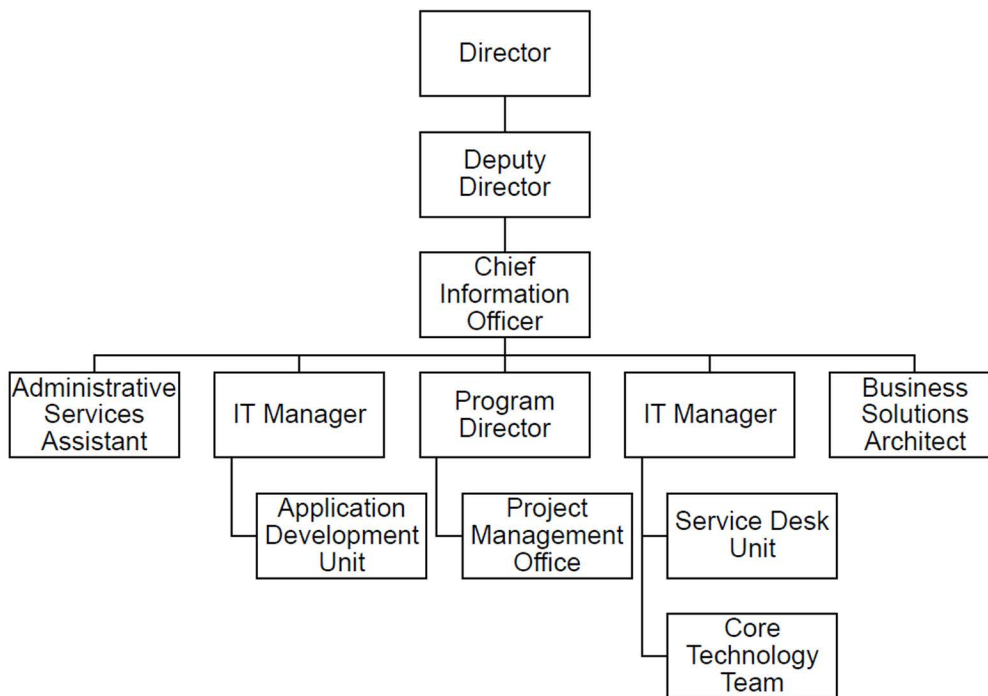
Director

Deputy Director

Chief Information Officer

Administrative Services Assistant

IT Manager

Program Director

IT Manager

Business Solutions Architect

Application Development Unit

Project Management Office

Service Desk Unit

Core Technology Team